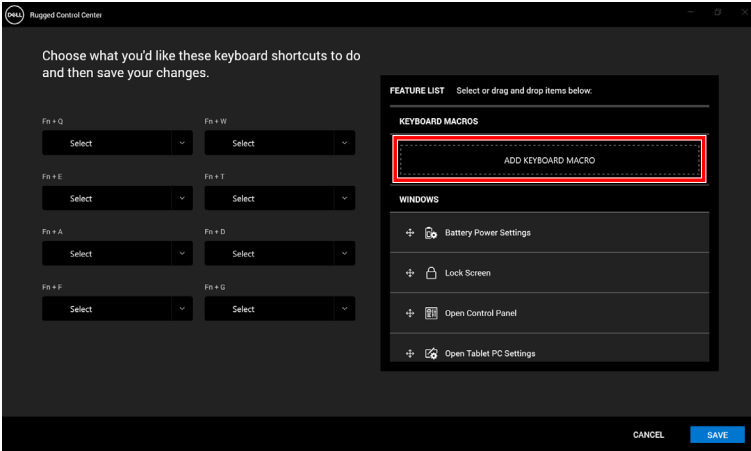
DELL Rugged Control Center

Choose what you'd like these keyboard shortcuts to do and then save your changes.

Fn + Q
Select

Fn + W
Select

Fn + E
Select

Fn + T
Select

Fn + A
Select

Fn + D
Select

Fn + F
Select

Fn + G
Select

FEATURE LIST Select or drag and drop items below:

KEYBOARD MACROS

ADD KEYBOARD MACRO

WINDOWS

Battery Power Settings

Lock Screen

Open Control Panel

Open Tablet PC Settings

CANCEL

SAVE